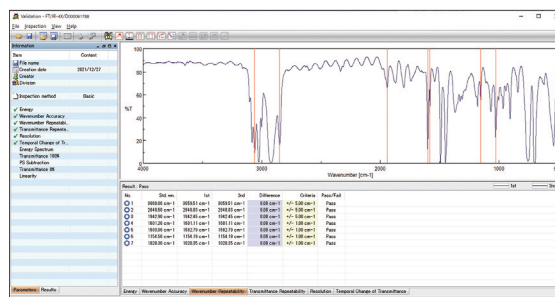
Validation - FT/IR-4X/D000001188

File Inspection View Help

Information

| Item | Content |
|---|---|
| File name | |
| Creation date | 2021/12/27 |
| Creator | |
| Division | |
| Inspection method | Basic |
| Energy | |
| Wavenumber Accuracy | |
| Wavenumber Repeatabili... | |
| Transmittance Repeata... | |
| Resolution | |
| Temporal Change of Tr... | |
| Energy Spectrum | |
| Transmittance 100% | |
| PS Subtraction | |
| Transmittance 0% | |
| Linearity | |

Parameters Results

100

80

60

%T

40

20

0

4000 3000 2000 1000

Wavenumber [cm-1]

Result : Pass

1st 2nd

| No. | Std. wn. | 1st | 2nd | Difference | Criteria | Pass/Fail |
|---|---|---|---|---|---|---|
| 1 | 3060.00 cm-1 | 3059.51 cm-1 | 3059.51 cm-1 | 0.00 cm-1 | +/- 5.00 cm-1 | Pass |
| 2 | 2849.50 cm-1 | 2849.05 cm-1 | 2849.05 cm-1 | 0.00 cm-1 | +/- 5.00 cm-1 | Pass |
| 3 | 1942.90 cm-1 | 1942.45 cm-1 | 1942.45 cm-1 | 0.00 cm-1 | +/- 5.00 cm-1 | Pass |
| 4 | 1601.20 cm-1 | 1601.11 cm-1 | 1601.11 cm-1 | 0.00 cm-1 | +/- 1.00 cm-1 | Pass |
| 5 | 1583.00 cm-1 | 1582.70 cm-1 | 1582.70 cm-1 | 0.00 cm-1 | +/- 1.00 cm-1 | Pass |
| 6 | 1154.50 cm-1 | 1154.19 cm-1 | 1154.19 cm-1 | 0.00 cm-1 | +/- 1.00 cm-1 | Pass |
| 7 | 1028.30 cm-1 | 1028.05 cm-1 | 1028.05 cm-1 | 0.00 cm-1 | +/- 1.00 cm-1 | Pass |

Energy Wavenumber Accuracy Wavenumber Repeatability Transmittance Repeatability Resolution Temporal Change of Transmittance